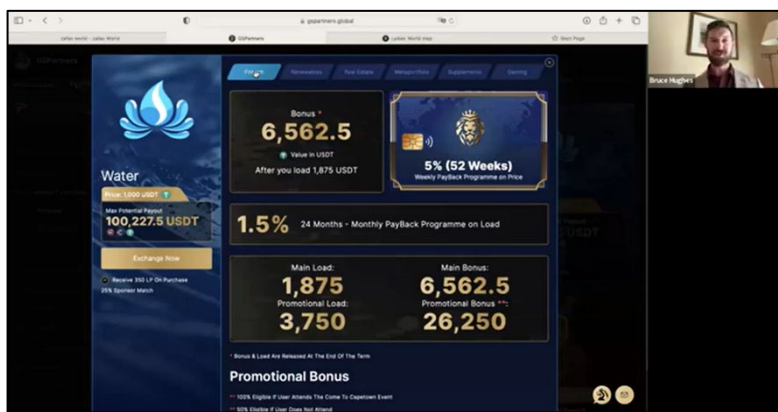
gspartners.global

caller world - caller World

GSPartners

Lydian World map

Start Page

Bruce Hughes

Forex

Renewables

Real Estate

Metaportfolio

Supplements

Gaming

Water

Price: 1,000 USDT

Max Potential Payout

100,227.5 USDT

Exchange Now

Receive 350 LP On Purchase

25% Sponsor Match

Bonus *

6,562.5

Value in USDT

After you load 1,875 USDT

5% (52 Weeks)

Weekly PayBack Programme on Price

1.5%

24 Months - Monthly PayBack Programme on Load

Main Load:

1,875

Promotional Load:

3,750

Main Bonus:

6,562.5

Promotional Bonus **:

26,250

* Bonus & Load Are Released At The End Of The Term

Promotional Bonus

** 100% Eligible If User Attends The Come To Capetown Event

** 50% Eligible If User Does Not Attend